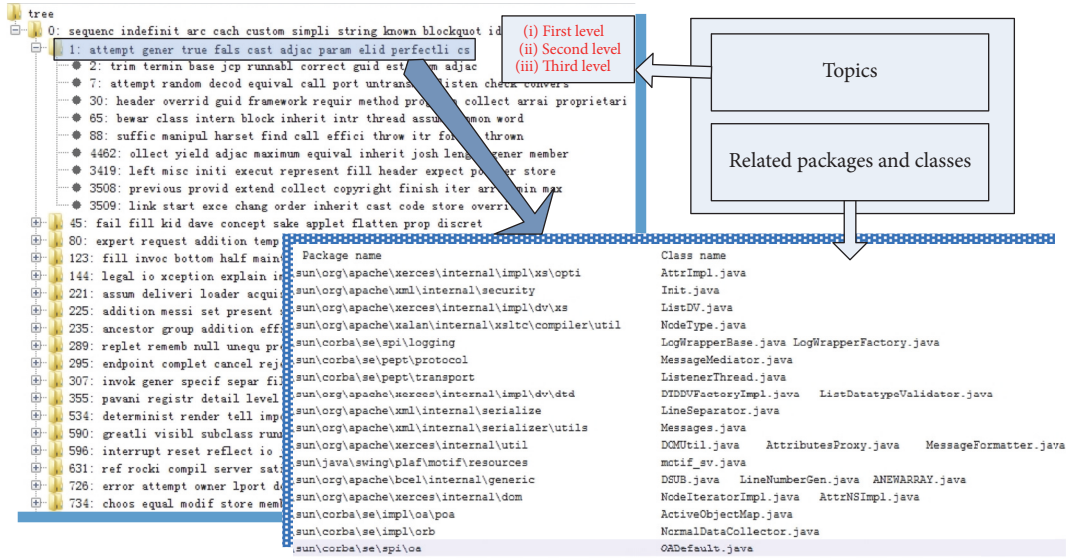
tree
0: sequenc indefinit arc cach custom simpli string known blockquot id
1: attempt gener true fals cast adjac param elid perfectli cs
2: trim termin base jcp runnabl correct guid est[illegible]m adjac
7: attempt random decod equival call port untrans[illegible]listen check convers
30: header overrid guid framework requir method pro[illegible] collect arrai proprietari
65: bewar class intern block inherit intr thread assu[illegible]mon word
88: suffic manipul harset find call effici throw itr fo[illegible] thrown
4462: ollect yield adjac maximum equival inherit josh leng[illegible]gener member
3419: left misc initi execut represent fill header expect po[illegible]er store
3508: previous provid extend collect copyright finish iter arr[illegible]min max
3509: link start exce chang order inherit cast code store overri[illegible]
45: fail fill kid dave concept sake applet flatten prop discret
80: expert request addition temp
123: fill invoc bottom half main
144: legal io xception explain in
221: assum deliveri loader acqui
225: addition messi set present
235: ancestor group addition eff
289: replet rememb null unequ pr
295: endpoint complet cancel rej
307: invok gener specif separ fil
355: pavani registr detail level
534: determinist render tell imp
590: greatli visibl subclass run
596: interrupt reset reflect io
631: ref rocki compil server sat
726: error attempt owner lport d
734: choos equal modif store mem

(i) First level
(ii) Second level
(iii) Third level

Topics

Related packages and classes

| Package name | Class name |
|---|---|
| sun\org\apache\xerces\internal\impl\xs\opti | AttrImpl.java |
| sun\org\apache\xml\internal\security | Init.java |
| sun\org\apache\xerces\internal\impl\dv\xs | ListDV.java |
| sun\org\apache\xalan\internal\xsltc\compiler\util | NodeType.java |
| sun\corba\se\spi\logging | LogWrapperBase.java LogWrapperFactory.java |
| sun\corba\se\pept\protocol | MessageMediator.java |
| sun\corba\se\pept\transport | ListenerThread.java |
| sun\org\apache\xerces\internal\impl\dv\dtd | DTDDVFactoryImpl.java ListDatatypeValidator.java |
| sun\org\apache\xml\internal\serialize | LineSeparator.java |
| sun\org\apache\xml\internal\serializer\utils | Messages.java |
| sun\org\apache\xerces\internal\util | DOMUtil.java AttributesProxy.java MessageFormatter.java |
| sun\java\swing\plaf\motif\resources | motif_sv.java |
| sun\org\apache\bcel\internal\generic | DSUB.java LineNumberGen.java ANEWARRAY.java |
| sun\org\apache\xerces\internal\dom | NodeIteratorImpl.java AttrNSImpl.java |
| sun\corba\se\impl\oa\poa | ActiveObjectMap.java |
| sun\corba\se\impl\orb | NormalDataCollector.java |
| sun\corba\se\spi\oa | OADefault.java |